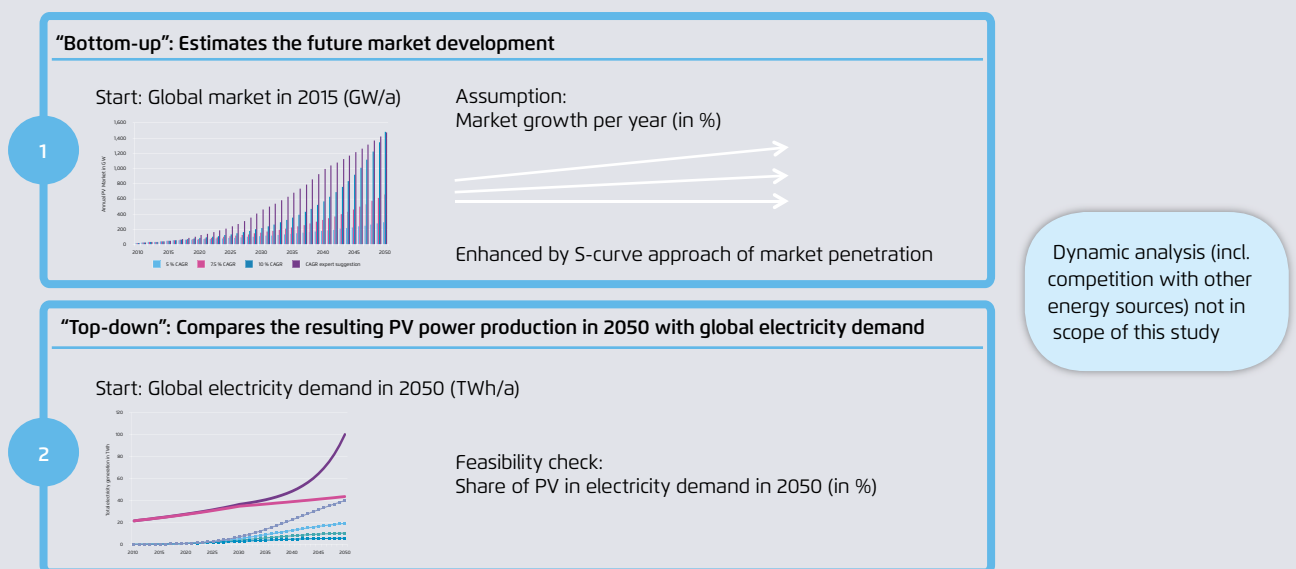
“Bottom-up”: Estimates the future market development

1

Start: Global market in 2015 (GW/a)

Annual PV Market in GW

1,600
1,400
1,200
1,000
800
600
400
200
0

2010 2015 2020 2025 2030 2035 2040 2045 2050

5 % CAGR 7.5 % CAGR 10 % CAGR CAGR expert suggestion

Assumption:
Market growth per year (in %)

Enhanced by S-curve approach of market penetration

Dynamic analysis (incl. competition with other energy sources) not in scope of this study

“Top-down”: Compares the resulting PV power production in 2050 with global electricity demand

2

Start: Global electricity demand in 2050 (TWh/a)

Total electricity generation in TWh

120
100
80
60
40
20
0

2010 2015 2020 2025 2030 2035 2040 2045 2050

Feasibility check:
Share of PV in electricity demand in 2050 (in %)